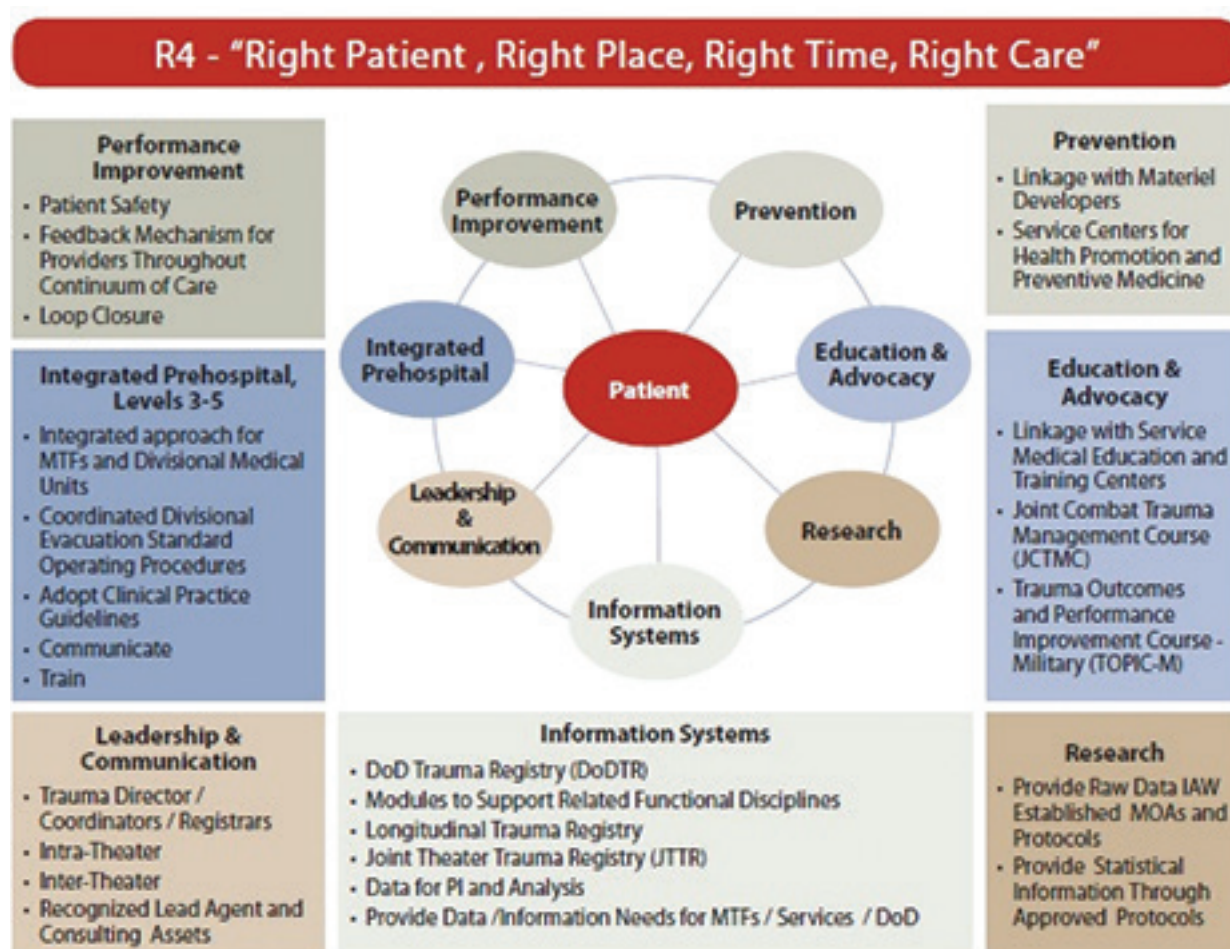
R4 - "Right Patient , Right Place, Right Time, Right Care"

Performance Improvement
- Patient Safety
- Feedback Mechanism for Providers Throughout Continuum of Care
- Loop Closure

Integrated Prehospital, Levels 3-5
- Integrated approach for MTFs and Divisional Medical Units
- Coordinated Divisional Evacuation Standard Operating Procedures
- Adopt Clinical Practice Guidelines
- Communicate
- Train

Leadership & Communication
- Trauma Director / Coordinators / Registrars
- Intra-Theater
- Inter-Theater
- Recognized Lead Agent and Consulting Assets

Performance Improvement

Prevention

Integrated Prehospital

Patient

Education & Advocacy

Leadership & Communication

Research

Information Systems

Prevention
- Linkage with Materiel Developers
- Service Centers for Health Promotion and Preventive Medicine

Education & Advocacy
- Linkage with Service Medical Education and Training Centers
- Joint Combat Trauma Management Course (JCTMC)
- Trauma Outcomes and Performance Improvement Course - Military (TOPIC-M)

Information Systems
- DoD Trauma Registry (DoDTR)
- Modules to Support Related Functional Disciplines
- Longitudinal Trauma Registry
- Joint Theater Trauma Registry (JTTR)
- Data for PI and Analysis
- Provide Data /Information Needs for MTFs / Services / DoD

Research
- Provide Raw Data IAW Established MOAs and Protocols
- Provide Statistical Information Through Approved Protocols